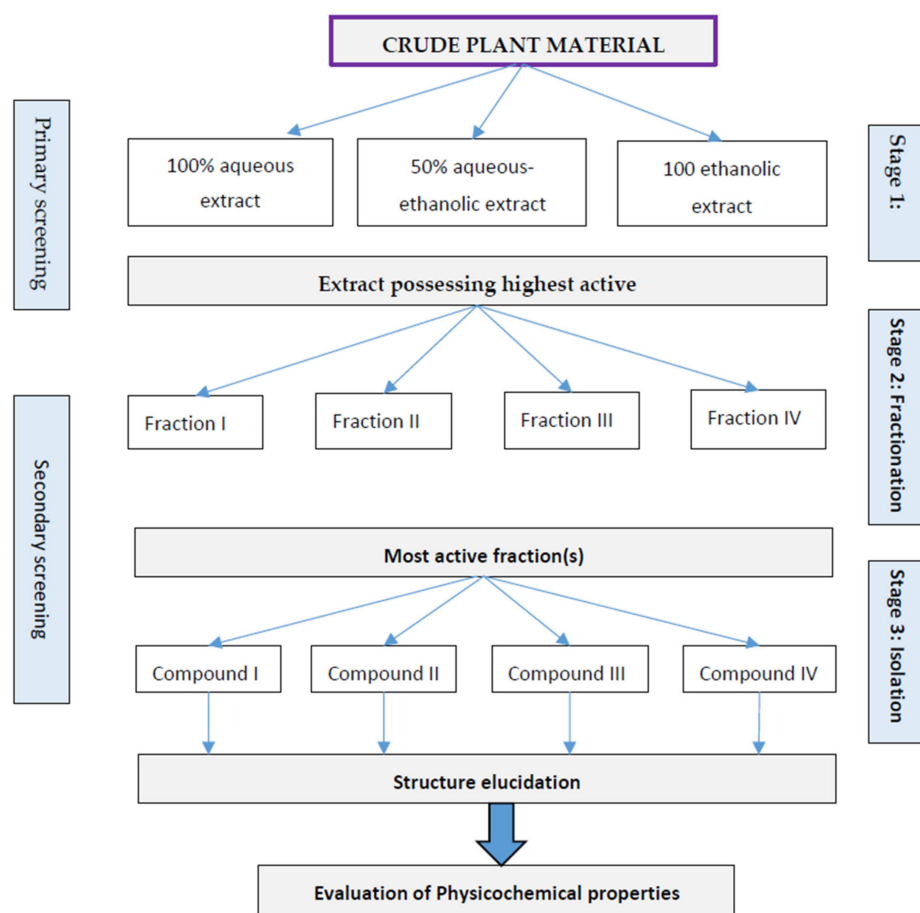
CRUDE PLANT MATERIAL

Primary screening

Stage 1:

100% aqueous extract

50% aqueous-ethanolic extract

100 ethanolic extract

Extract possessing highest active

Stage 2: Fractionation

Fraction I

Fraction II

Fraction III

Fraction IV

Secondary screening

Most active fraction(s)

Stage 3: Isolation

Compound I

Compound II

Compound III

Compound IV

Structure elucidation

Evaluation of Physicochemical properties